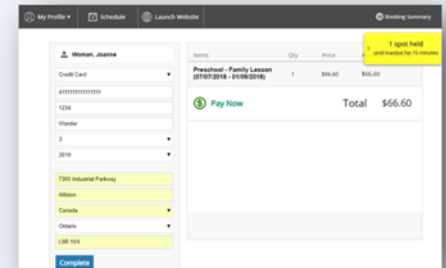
My Profile ▾ Schedule Launch Website Booking Summary

Woman, Joanne

Credit Card

4111111111111111

1234

Wonder

3

2019

7300 Industrial Parkway

Alliston

Canada

Ontario

L9R 1V4

Complete

| Items | Qty | Price | |
|---|---|---|---|
| Preschool - Family Lesson (07/07/2018 - 01/09/2018) | 1 | $66.60 | $66.60 |

1 spot held
until inactive for 15 minutes

Pay Now

Total $66.60